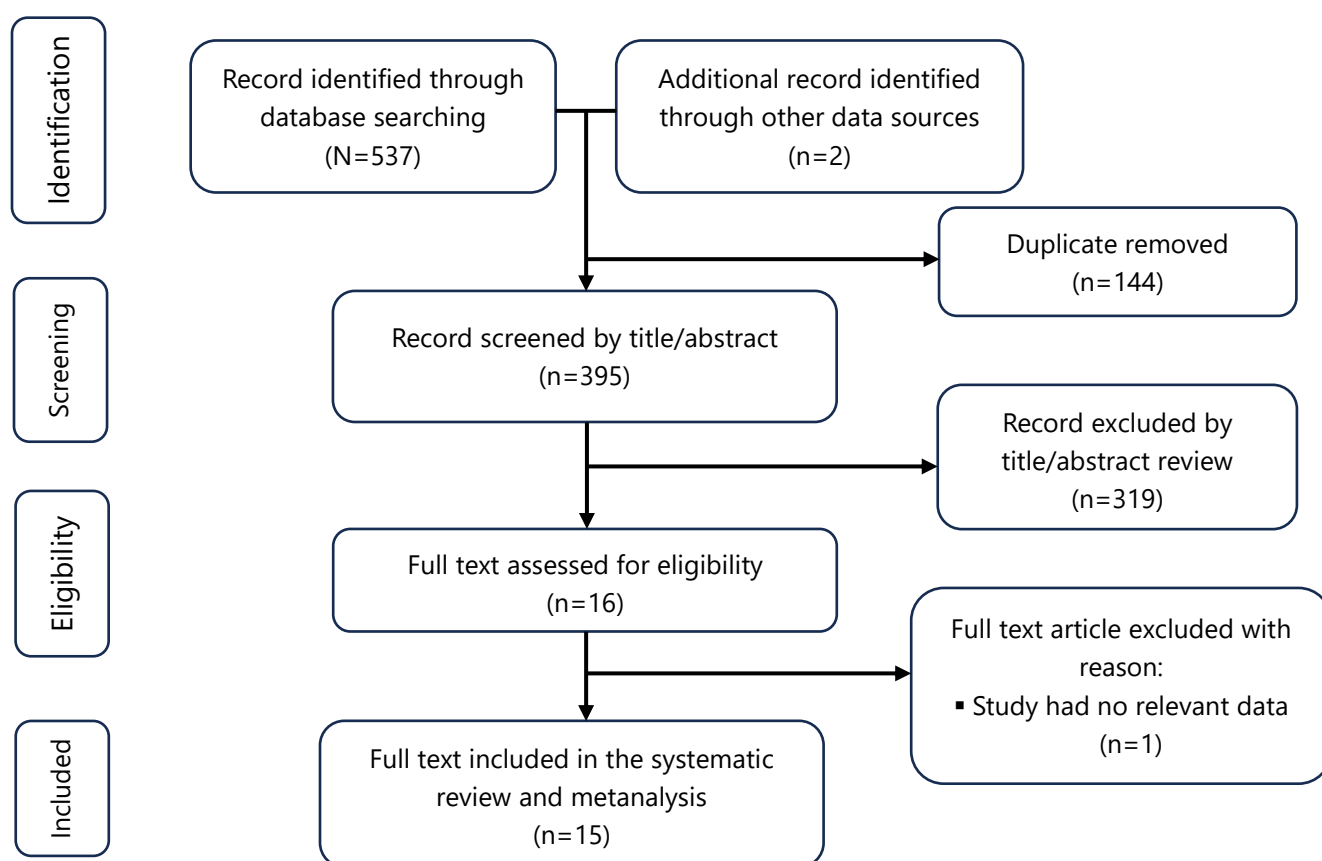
Identification

Record identified through database searching (N=537)

Additional record identified through other data sources (n=2)

Duplicate removed (n=144)

Screening

Record screened by title/abstract (n=395)

Record excluded by title/abstract review (n=319)

Eligibility

Full text assessed for eligibility (n=16)

Full text article excluded with reason:
▪ Study had no relevant data (n=1)

Included

Full text included in the systematic review and metanalysis (n=15)